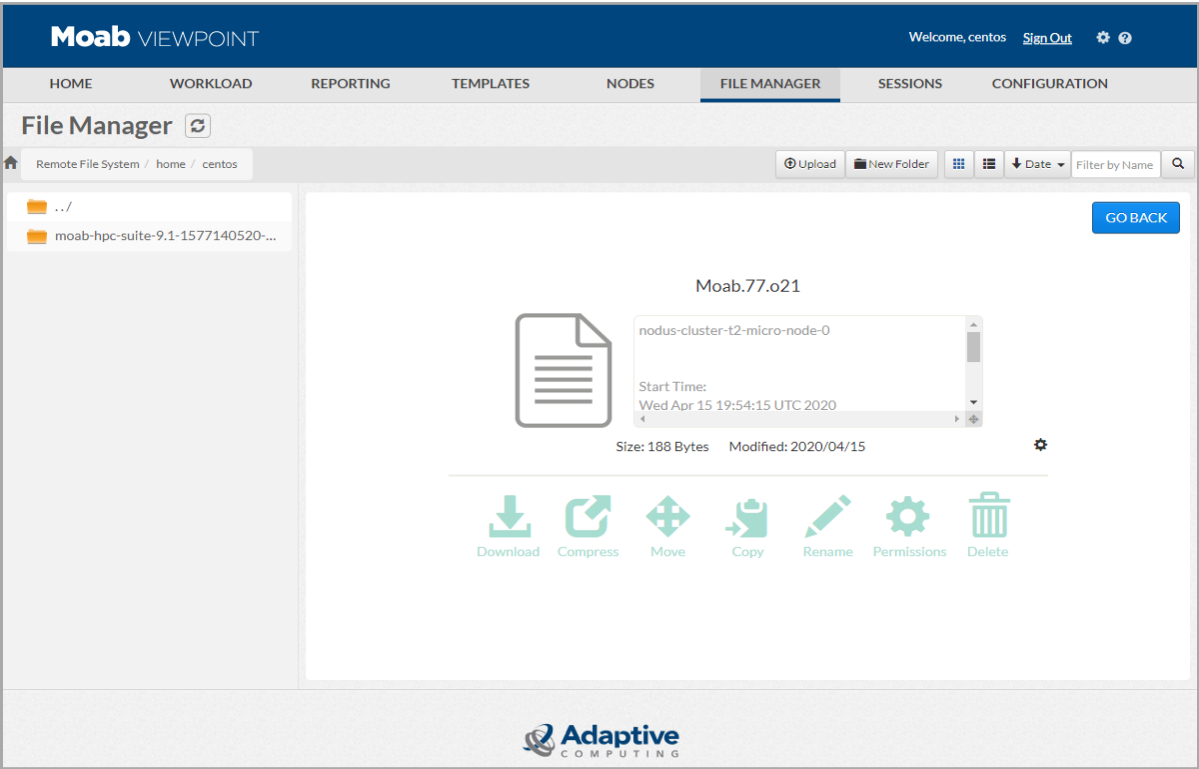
Moab VIEWPOINT

Welcome, centos Sign Out

HOME WORKLOAD REPORTING TEMPLATES NODES FILE MANAGER SESSIONS CONFIGURATION

File Manager

Remote File System / home / centos

Upload New Folder Date Filter by Name

../

moab-hpc-suite-9.1-1577140520-...

GO BACK

Moab.77.o21

nodus-cluster-t2-micro-node-0

Start Time:
Wed Apr 15 19:54:15 UTC 2020

Size: 188 Bytes Modified: 2020/04/15

Download Compress Move Copy Rename Permissions Delete

Adaptive COMPUTING